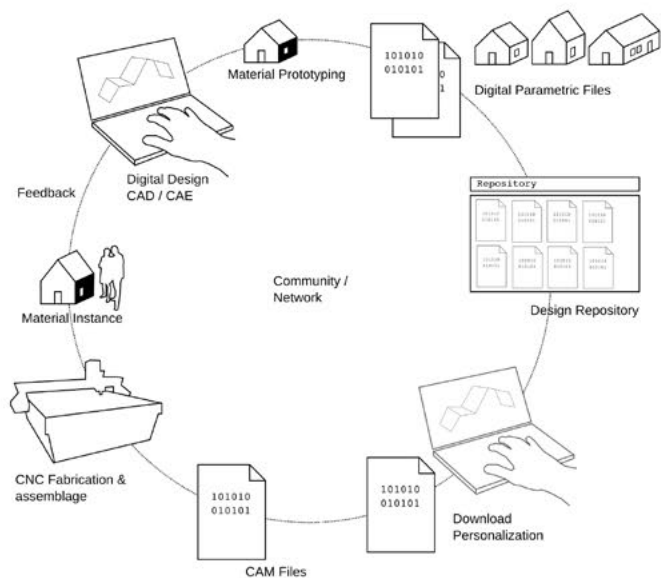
Material Prototyping

101010
010101

Digital Parametric Files

Digital Design
CAD / CAE

Feedback

Repository

Community / Network

Material Instance

Design Repository

CNC Fabrication & assemblage

101010
010101

CAM Files

101010
010101

Download
Personalization